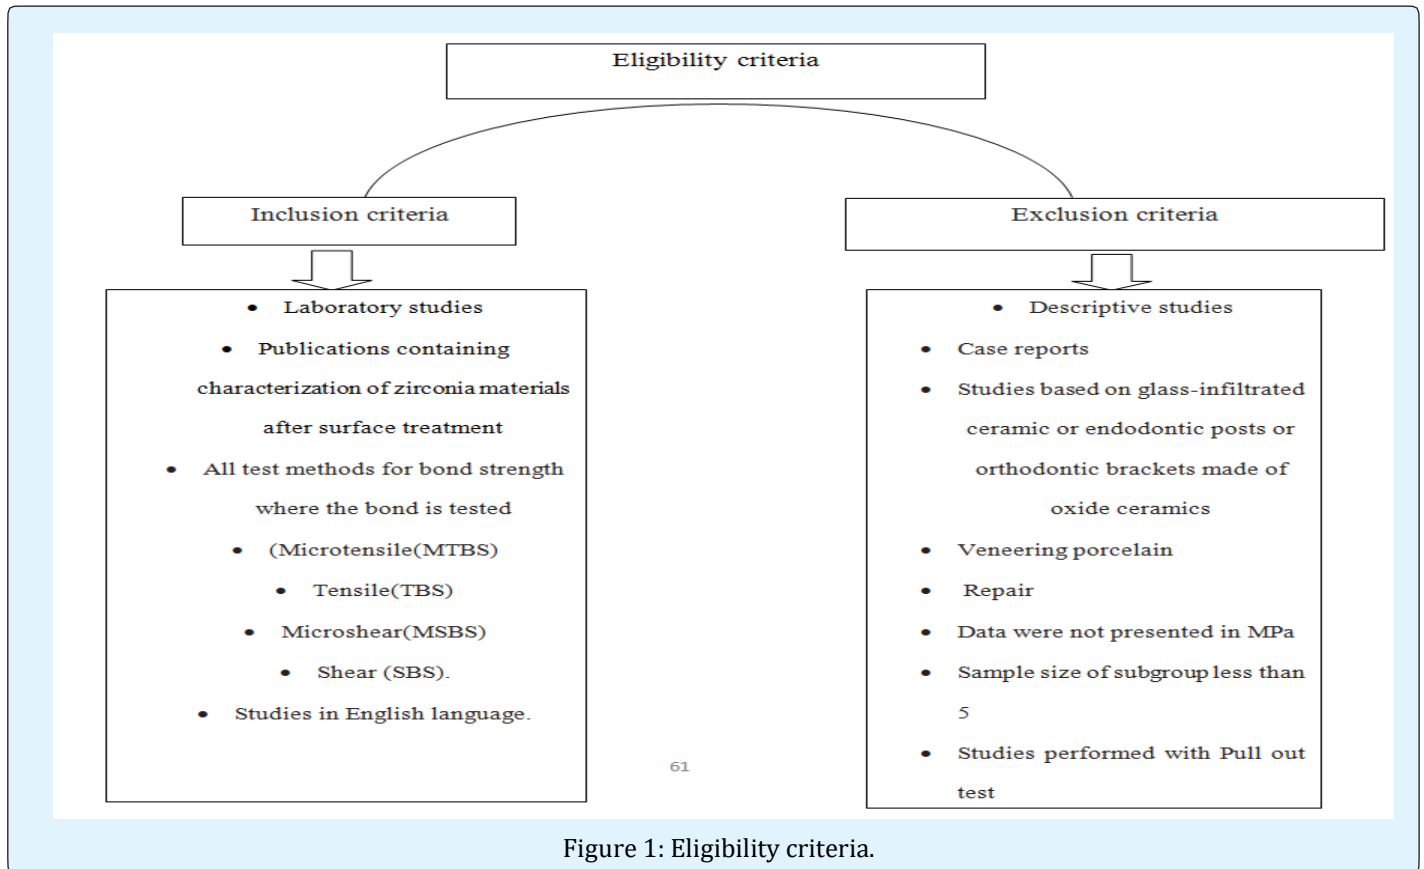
Eligibility criteria

Inclusion criteria

- Laboratory studies
- Publications containing characterization of zirconia materials after surface treatment
- All test methods for bond strength where the bond is tested
- (Microtensile(MTBS)
- Tensile(TBS)
- Microshear(MSBS)
- Shear (SBS).
- Studies in English language.

Exclusion criteria

- Descriptive studies
- Case reports
- Studies based on glass-infiltrated ceramic or endodontic posts or orthodontic brackets made of oxide ceramics
- Veneering porcelain
- Repair
- Data were not presented in MPa
- Sample size of subgroup less than 5
- Studies performed with Pull out test

61

Figure 1: Eligibility criteria.